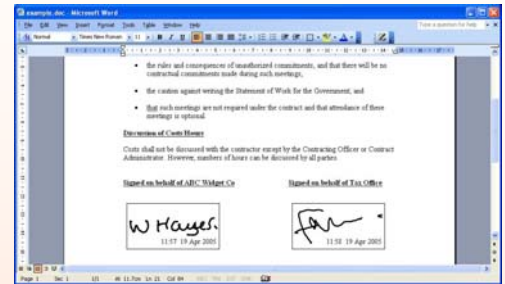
example.doc - Microsoft Word

File Edit View Insert Format Tools Table Window Help

Type a question for help

Normal Times New Roman 11

• the rules and consequences of unauthorized commitments, and that there will be no contractual commitments made during such meetings,

• the caution against writing the Statement of Work for the Government, and

• that such meetings are not required under the contract and that attendance of these meetings is optional.

Discussion of Costs/Hours

Costs shall not be discussed with the contractor except by the Contracting Officer or Contract Administrator. However, numbers of hours can be discussed by all parties.

Signed on behalf of ABC Widget Co

Signed on behalf of Tax Office

W Hayes

11:57 19 Apr 2005

11:58 19 Apr 2005

Page 1 Sec 1 1/1 At 11.7cm Ln 21 Col 84 REC TRK EXT OVR